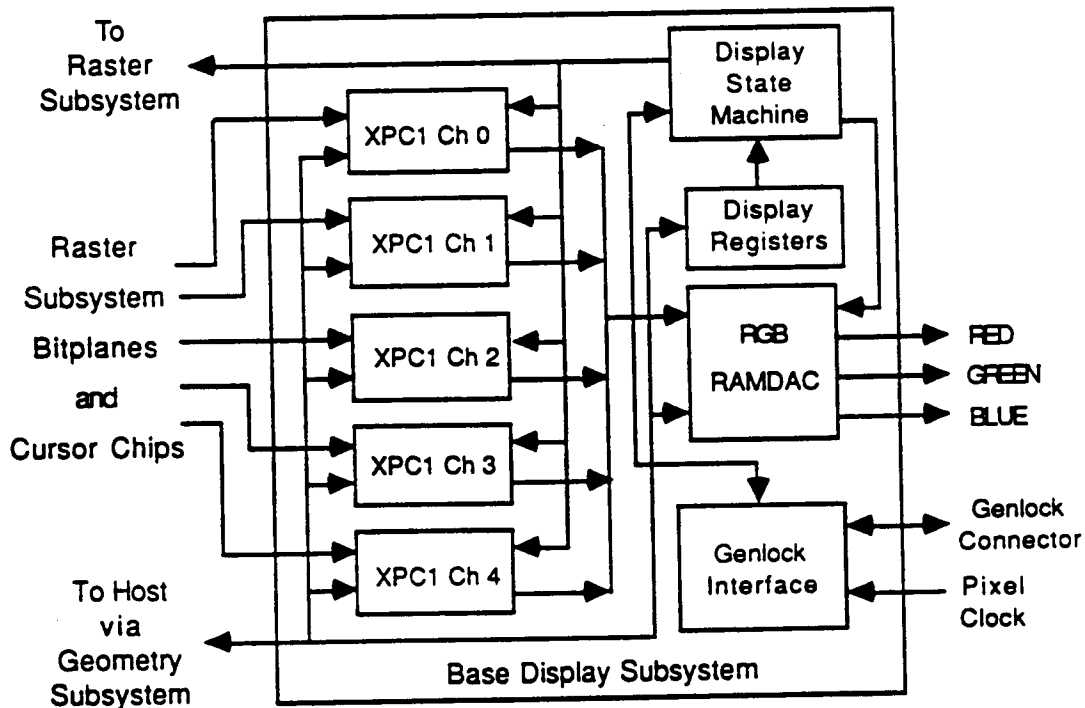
To Raster Subsystem

XPC1 Ch 0

XPC1 Ch 1

XPC1 Ch 2

XPC1 Ch 3

XPC1 Ch 4

Display State Machine

Display Registers

RGB RAMDAC

Genlock Interface

Raster Subsystem Bitplanes and Cursor Chips

RED

GREEN

BLUE

Genlock Connector

Pixel Clock

To Host via Geometry Subsystem

Base Display Subsystem